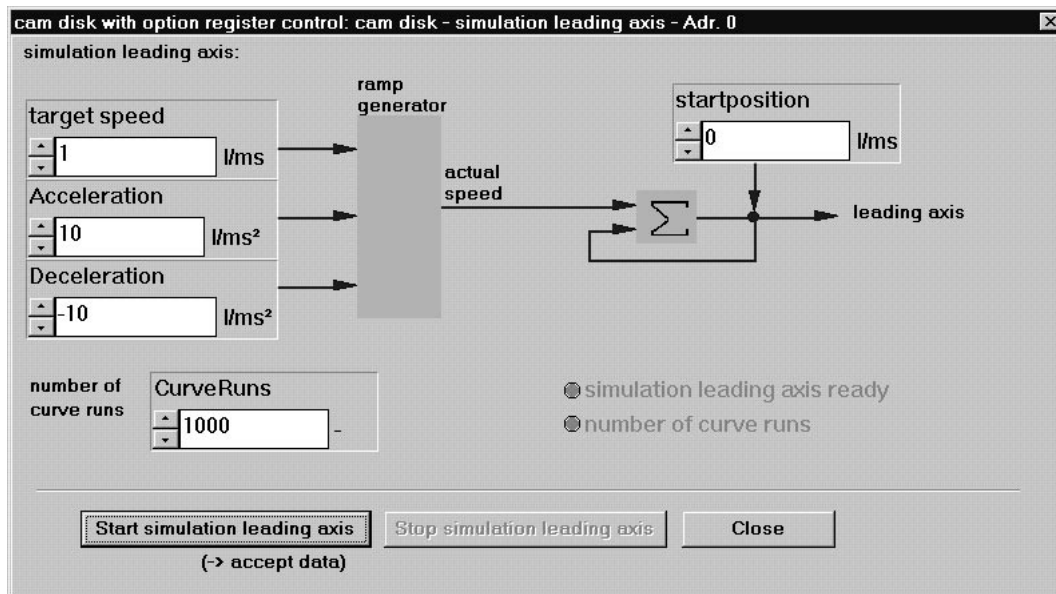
cam disk with option register control: cam disk - simulation leading axis - Adr. 0

simulation leading axis:

target speed
1 I/ms

Acceleration
10 I/ms²

Deceleration
-10 I/ms²

ramp generator

actual speed

startposition
0 I/ms

$\sum$

leading axis

number of curve runs

CurveRuns
1000 -

simulation leading axis ready
number of curve runs

Start simulation leading axis
(-> accept data)

Stop simulation leading axis

Close